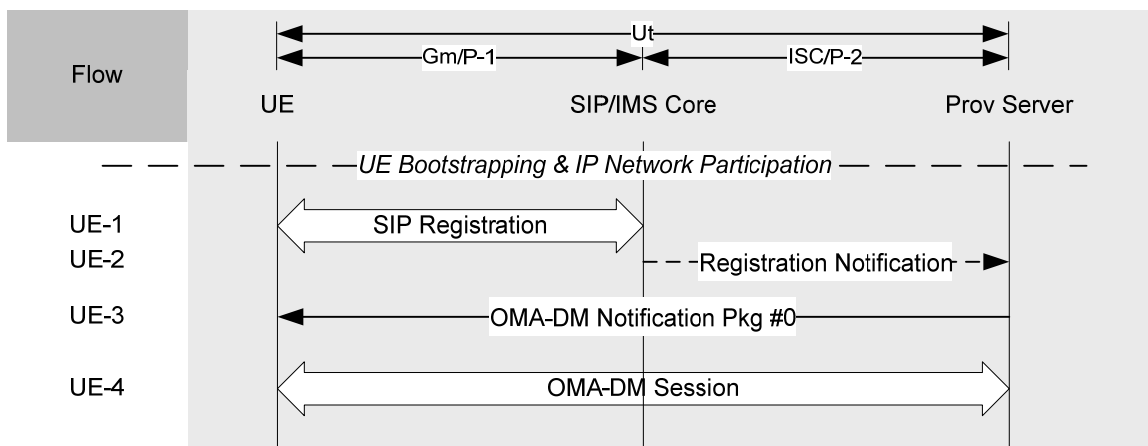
Ut

Gm/P-1

ISC/P-2

Flow

UE

SIP/IMS Core

Prov Server

UE Bootstrapping & IP Network Participation

UE-1

SIP Registration

UE-2

Registration Notification

UE-3

OMA-DM Notification Pkg #0

UE-4

OMA-DM Session